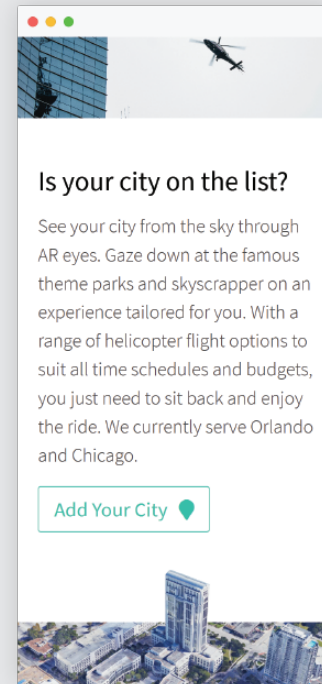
Is your city on the list?

See your city from the sky through AR eyes. Gaze down at the famous theme parks and skyscrapper on an experience tailored for you. With a range of helicopter flight options to suit all time schedules and budgets, you just need to sit back and enjoy the ride. We currently serve Orlando and Chicago.

Add Your City